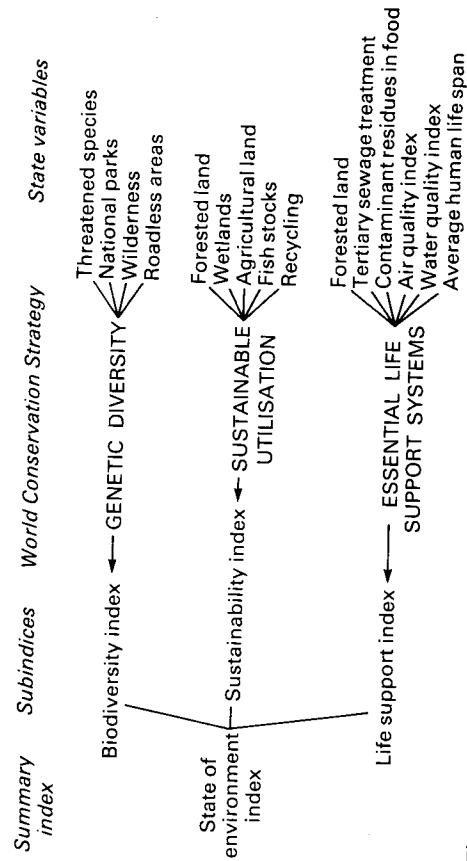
Summary index

Subindices

World Conservation Strategy

State variables

State of environment index

Biodiversity index

Sustainability index

Life support index

GENETIC DIVERSITY

SUSTAINABLE UTILISATION

ESSENTIAL LIFE SUPPORT SYSTEMS

Threatened species
National parks
Wilderness
Roadless areas

Forested land
Wetlands
Agricultural land
Fish stocks
Recycling

Forested land
Tertiary sewage treatment
Contaminant residues in food
Air quality index
Water quality index
Average human life span